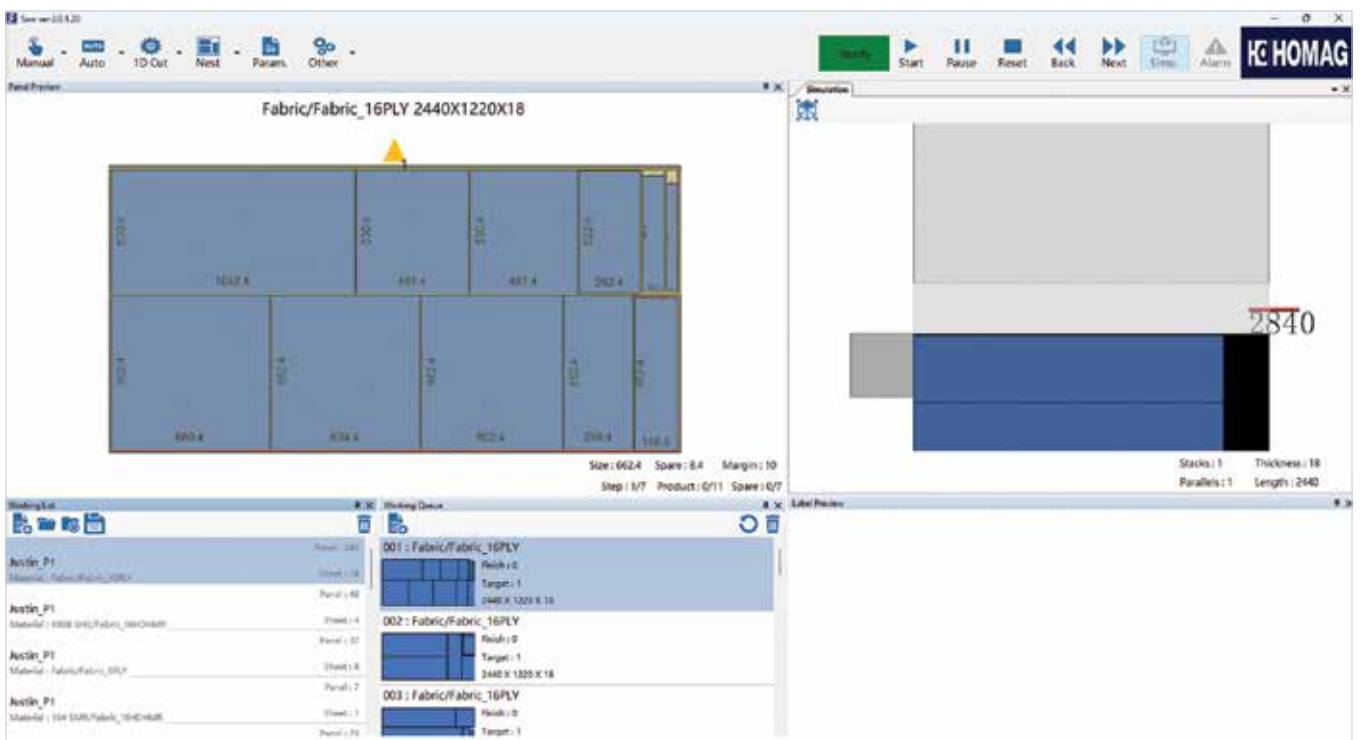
Saw ver 2.0.4.20

Manual Auto 1D Cut Nest Params Other

Verify Start Pause Reset Back Next Simu Alarm HOMAG

Panel Preview

Fabric/Fabric_16PLY 2440X1220X18

530.4 530.4 530.4 522.4

1052.4 481.4 481.4 262.4

662.4 662.4 662.4 662.4 662.4

680.4 634.6 602.4 259.4 158.4

Size : 662.4 Spare : 8.4 Margin : 10

Step : 3/7 Product : 0/11 Spare : 0/7

Simulation

2840

Stacks : 1 Thickness : 18

Parallels : 1 Length : 2440

Working List

Justin_P1
Material : Fabric/Fabric_16PLY
Panel : 260
Sheet : 18

Justin_P1
Material : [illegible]
Panel : 48
Sheet : 4

Justin_P1
Material : Fabric/Fabric_0PLY
Panel : 37
Sheet : 8

Justin_P1
Material : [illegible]
Panel : 7
Sheet : 1

Panel : 79

Working Queue

001 : Fabric/Fabric_16PLY
Finish : 0
Target : 1
2440 X 1220 X 18

002 : Fabric/Fabric_16PLY
Finish : 0
Target : 1
2440 X 1220 X 18

003 : Fabric/Fabric_16PLY
Finish : 0
Target : 1

Label Preview